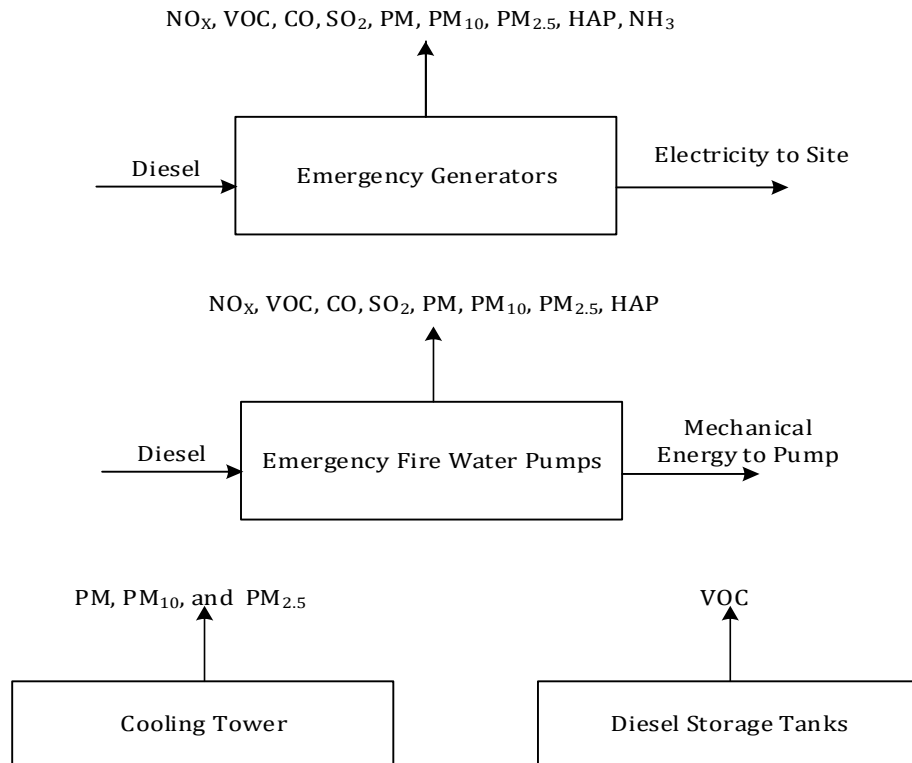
$NO_X$, VOC, CO, $SO_2$, PM, $PM_{10}$, $PM_{2.5}$, HAP, $NH_3$

Diesel

Emergency Generators

Electricity to Site

$NO_X$, VOC, CO, $SO_2$, PM, $PM_{10}$, $PM_{2.5}$, HAP

Diesel

Emergency Fire Water Pumps

Mechanical Energy to Pump

PM, $PM_{10}$, and $PM_{2.5}$

Cooling Tower

VOC

Diesel Storage Tanks